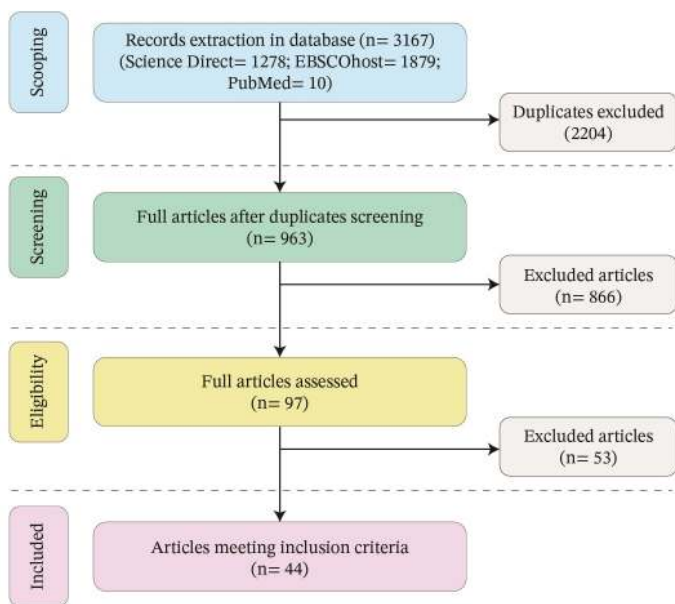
Scooping

Records extraction in database (n= 3167)
(Science Direct= 1278; EBSCOhost= 1879;
PubMed= 10)

Duplicates excluded
(2204)

Screening

Full articles after duplicates screening
(n= 963)

Excluded articles
(n= 866)

Eligibility

Full articles assessed
(n= 97)

Excluded articles
(n= 53)

Included

Articles meeting inclusion criteria
(n= 44)